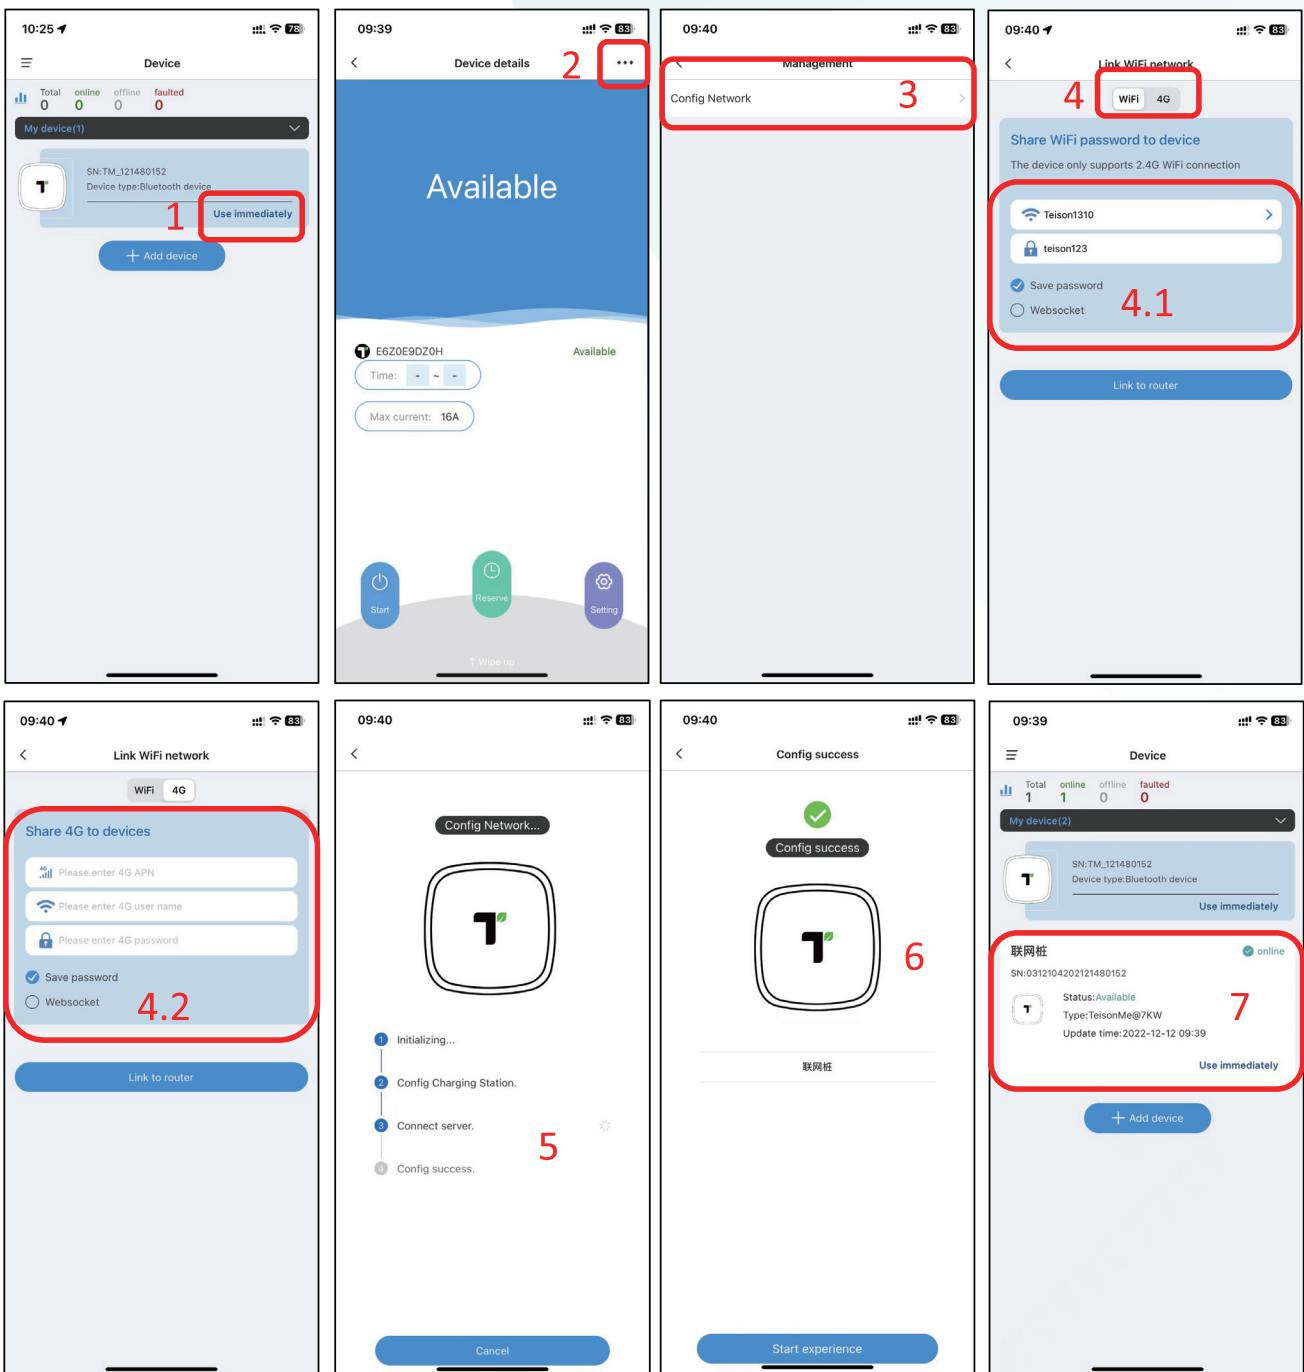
10:25
Device
Total 0
online 0
offline 0
faulted 0
My device(1)
SN:TM_121480152
Device type:Bluetooth device
1
Use immediately
+ Add device

09:39
Device details
2
Available
E6Z0E9DZ0H
Available
Time: - ~ -
Max current: 16A
Start
Reserve
Setting
Wipe up

09:40
Management
Config Network
3

09:40
Link WiFi network
4
WiFi 4G
Share WiFi password to device
The device only supports 2.4G WiFi connection
Teison1310
teison123
Save password
Websocket
4.1
Link to router

09:40
Link WiFi network
WiFi 4G
Share 4G to devices
Please enter 4G APN
Please enter 4G user name
Please enter 4G password
Save password
Websocket
4.2
Link to router

09:40
Config Network...
1 Initializing...
2 Config Charging Station.
3 Connect server.
4 Config success.
5
Cancel

09:40
Config success
Config success
6
联网桩
Start experience

09:39
Device
Total 1
online 1
offline 0
faulted 0
My device(2)
SN:TM_121480152
Device type:Bluetooth device
Use immediately
联网桩
online
SN:0312104202121480152
Status:Available
Type:TeisonMe@7KW
Update time:2022-12-12 09:39
7
Use immediately
+ Add device